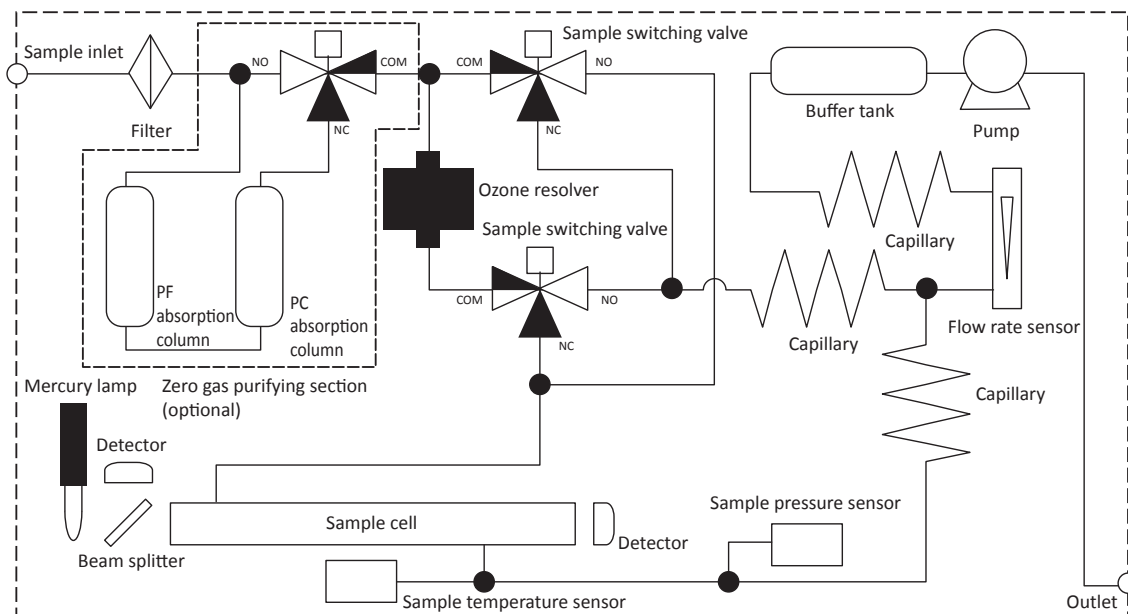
Sample inlet

Filter

NO

COM

NC

COM

Sample switching valve

NO

NC

Buffer tank

Pump

Ozone resolver

Sample switching valve

COM

NO

NC

Capillary

Flow rate sensor

Capillary

Capillary

PF absorption column

PC absorption column

Zero gas purifying section (optional)

Mercury lamp

Detector

Beam splitter

Sample cell

Detector

Sample pressure sensor

Sample temperature sensor

Outlet